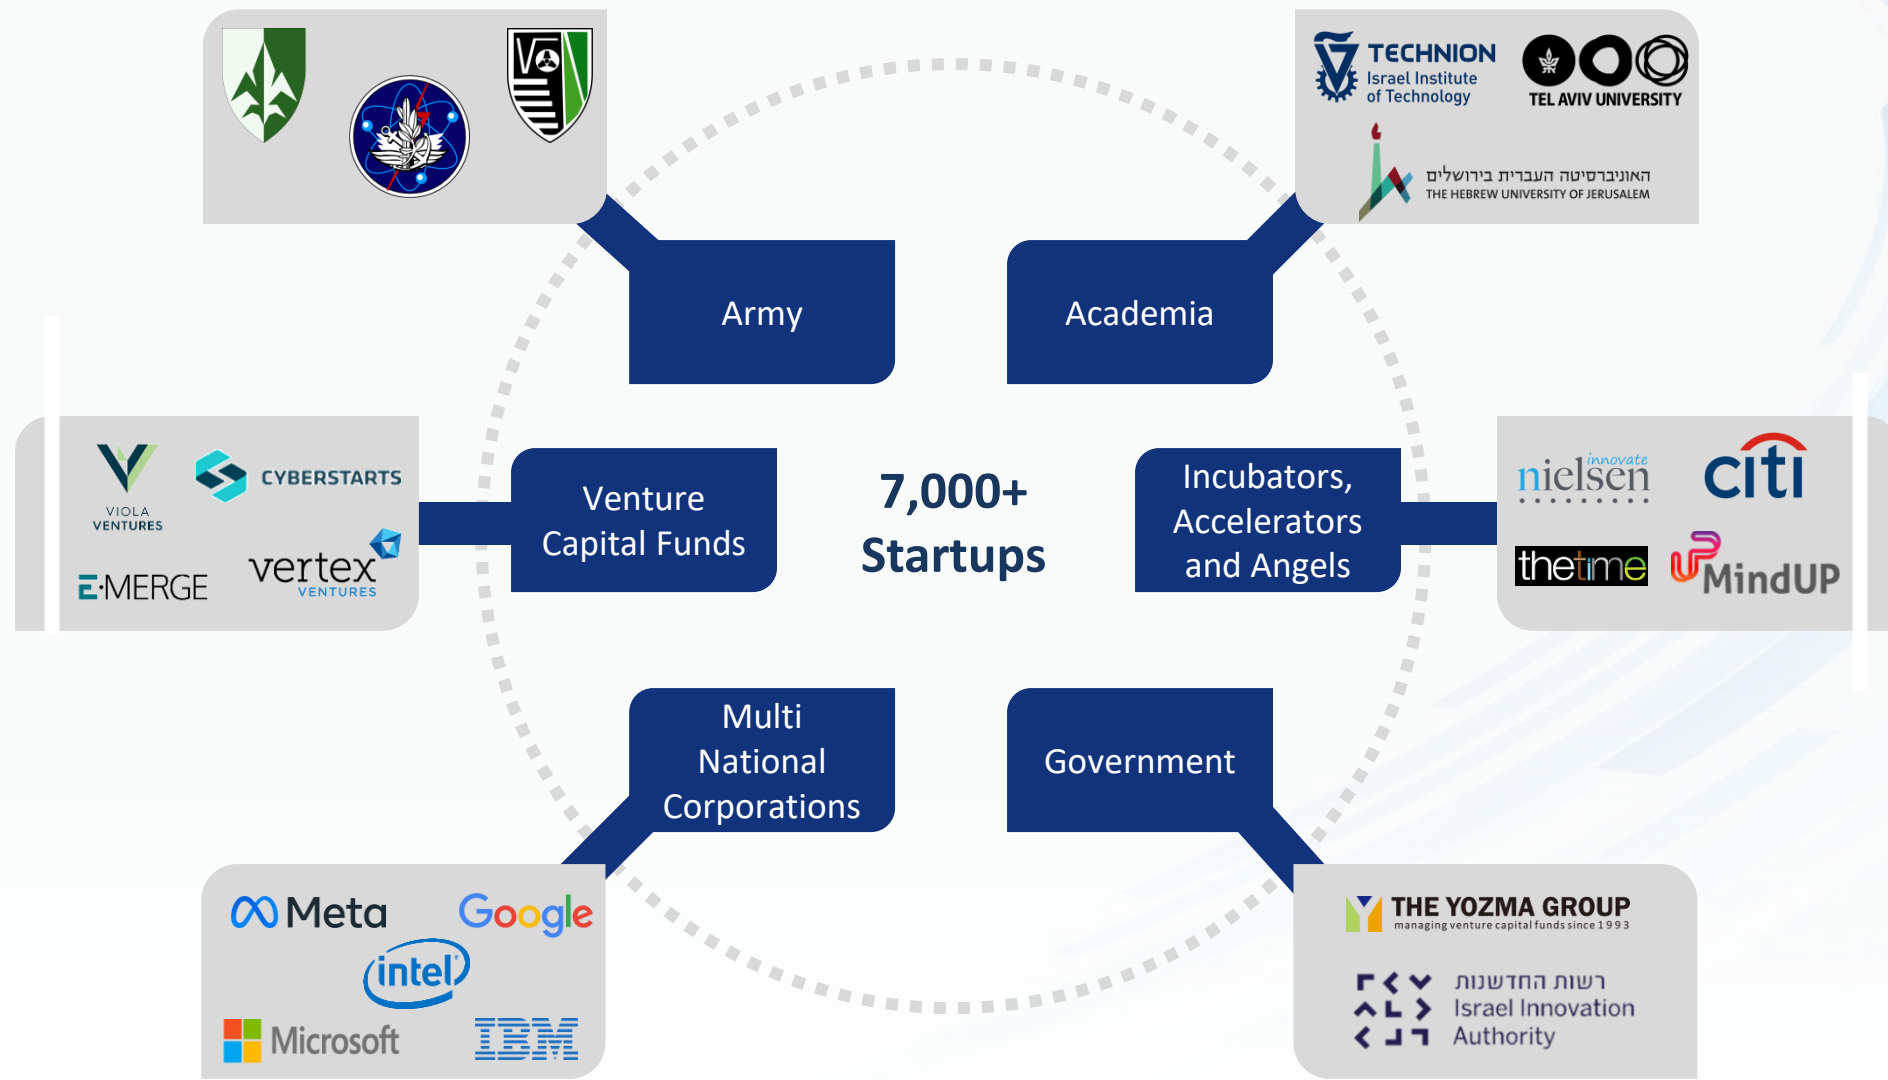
TECHNION
Israel Institute of Technology

TEL AVIV UNIVERSITY

האוניברסיטה העברית בירושלים
THE HEBREW UNIVERSITY OF JERUSALEM

Army

Academia

VIOLA VENTURES

CYBERSTARTS

E·MERGE

vertex VENTURES

Venture Capital Funds

7,000+ Startups

Incubators, Accelerators and Angels

nielsen innovate

citi

thetime

MindUP

Multi National Corporations

Government

Meta

Google

intel

Microsoft

IBM

THE YOZMA GROUP
managing venture capital funds since 1993

רשות החדשנות
Israel Innovation Authority